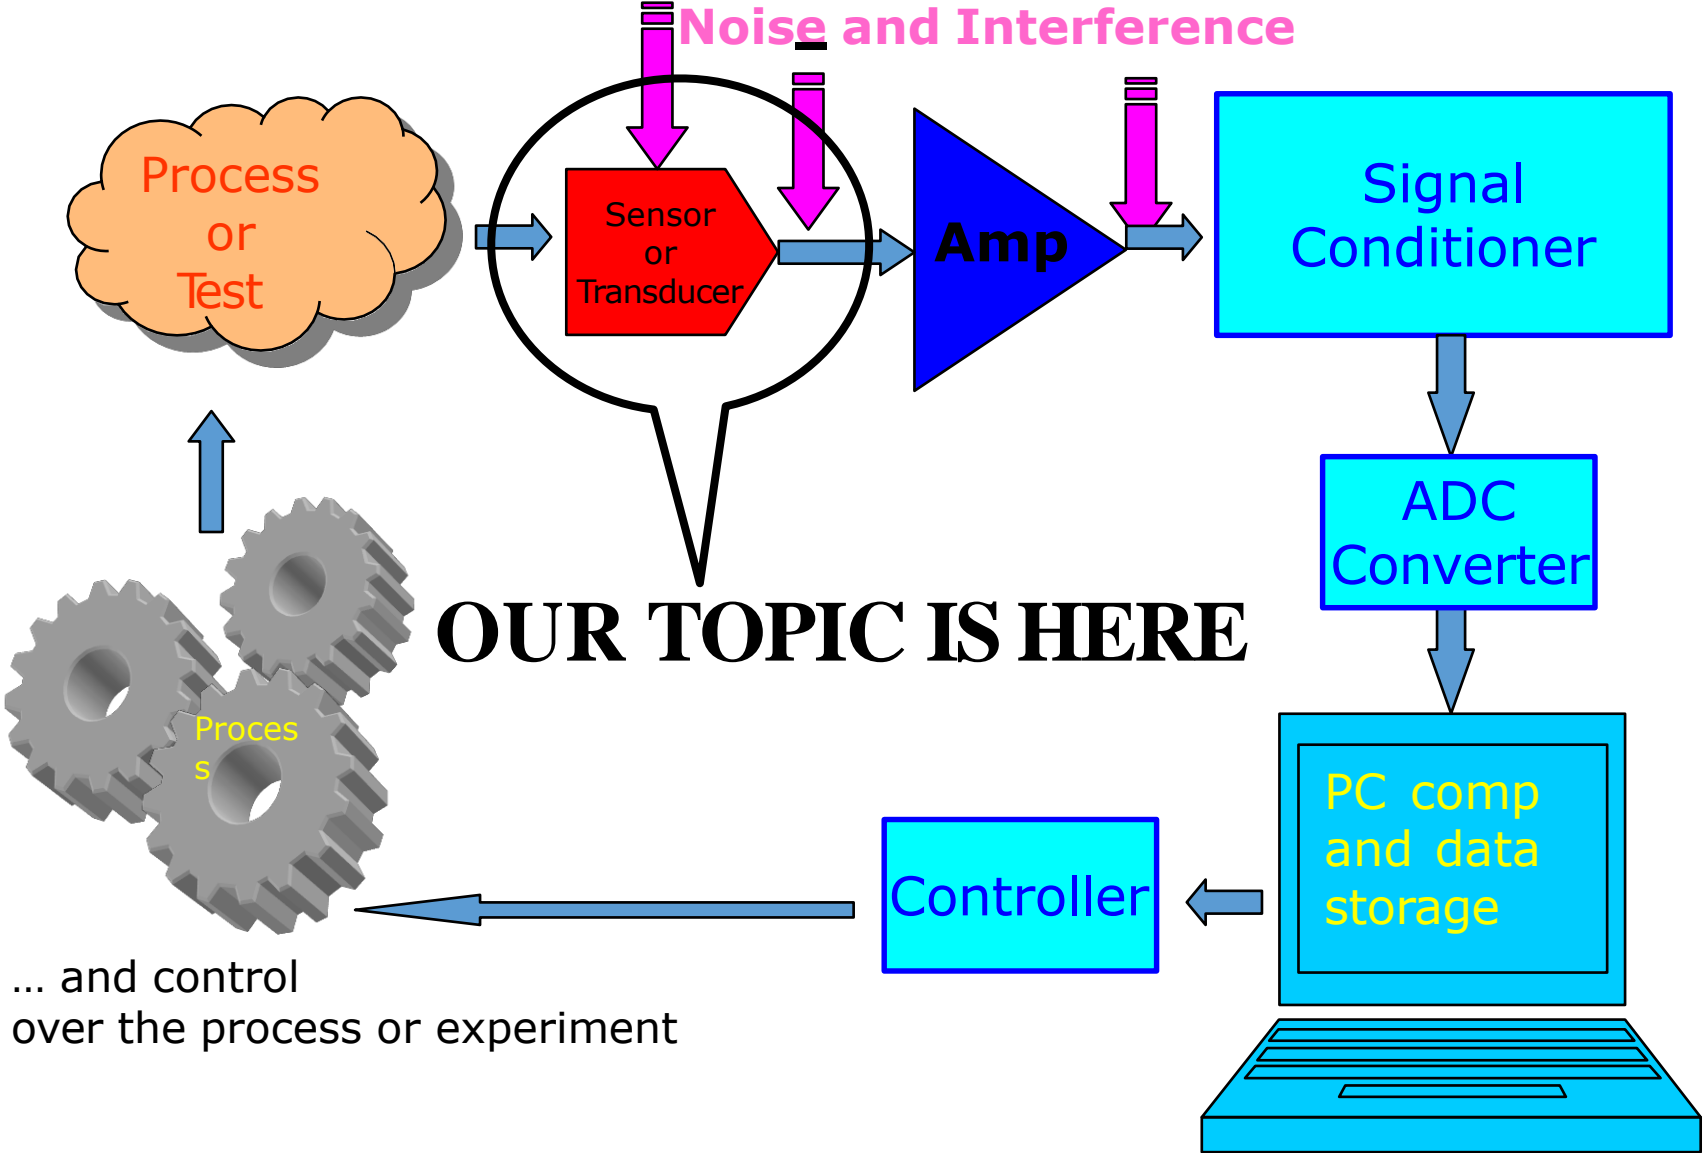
Noise and Interference

Process or Test

Sensor or Transducer

Amp

Signal Conditioner

ADC Converter

OUR TOPIC IS HERE

Proces s

PC comp and data storage

Controller

… and control over the process or experiment